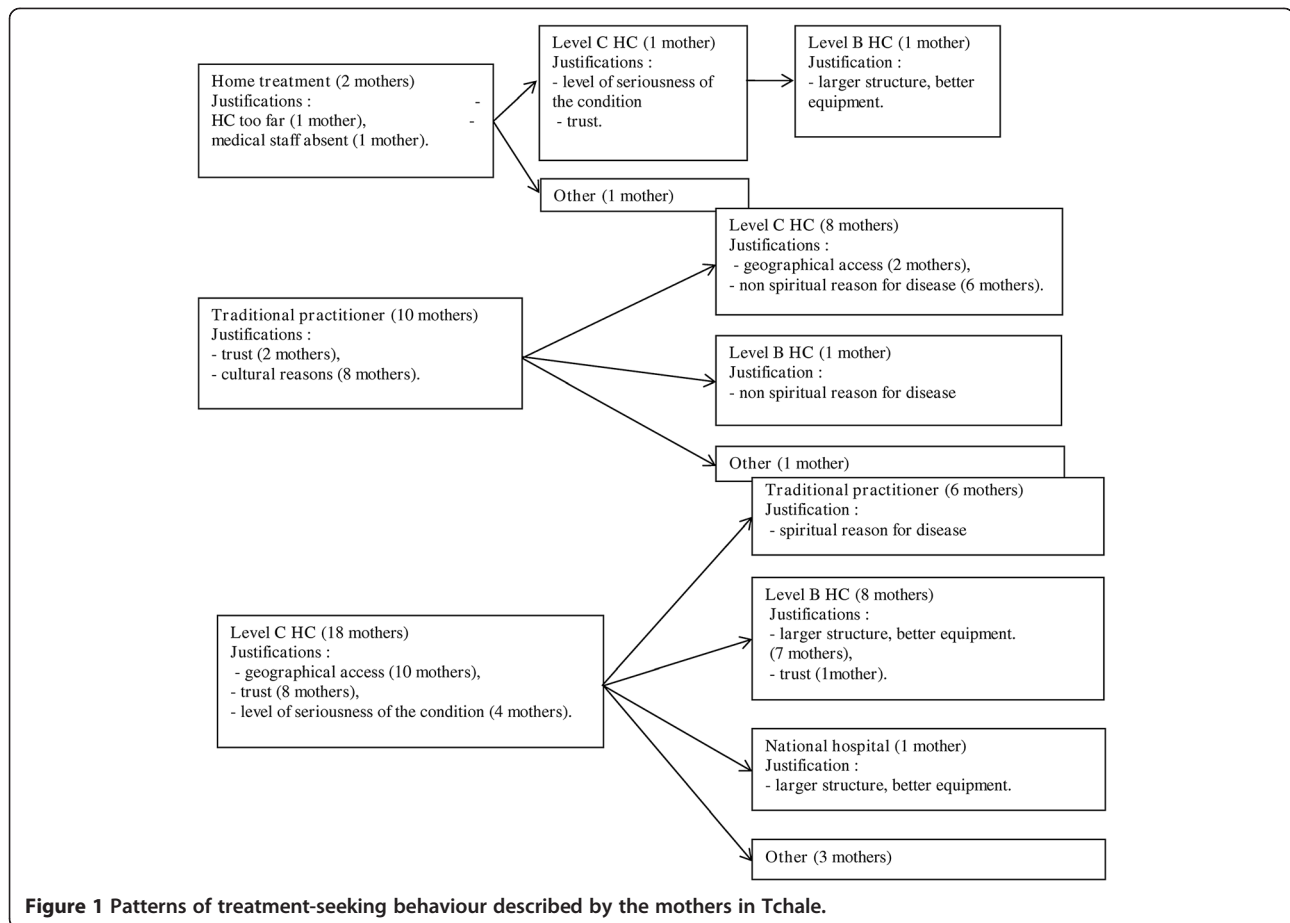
Home treatment (2 mothers)
Justifications : -
HC too far (1 mother), -
medical staff absent (1 mother).

Level C HC (1 mother)
Justifications :
- level of seriousness of the condition
- trust.

Level B HC (1 mother)
Justification :
- larger structure, better equipment.

Other (1 mother)

Traditional practitioner (10 mothers)
Justifications :
- trust (2 mothers),
- cultural reasons (8 mothers).

Level C HC (8 mothers)
Justifications :
- geographical access (2 mothers),
- non spiritual reason for disease (6 mothers).

Level B HC (1 mother)
Justification :
- non spiritual reason for disease

Other (1 mother)

Level C HC (18 mothers)
Justifications :
- geographical access (10 mothers),
- trust (8 mothers),
- level of seriousness of the condition (4 mothers).

Traditional practitioner (6 mothers)
Justification :
- spiritual reason for disease

Level B HC (8 mothers)
Justifications :
- larger structure, better equipment. (7 mothers),
- trust (1mother).

National hospital (1 mother)
Justification :
- larger structure, better equipment.

Other (3 mothers)

Figure 1 Patterns of treatment-seeking behaviour described by the mothers in Tchale.